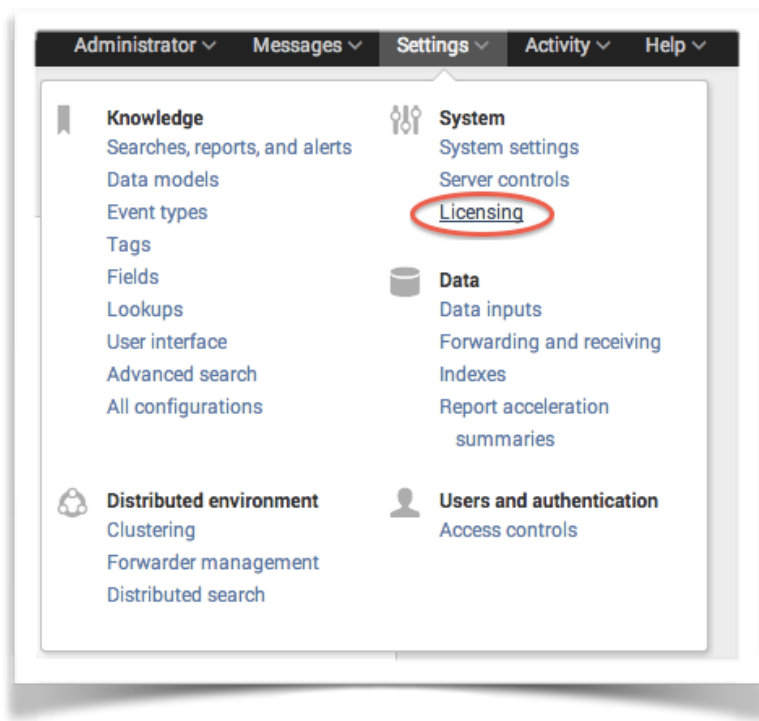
Administrator ∨ Messages ∨ Settings ∨ Activity ∨ Help ∨

Knowledge
Searches, reports, and alerts
Data models
Event types
Tags
Fields
Lookups
User interface
Advanced search
All configurations

Distributed environment
Clustering
Forwarder management
Distributed search

System
System settings
Server controls
Licensing

Data
Data inputs
Forwarding and receiving
Indexes
Report acceleration summaries

Users and authentication
Access controls